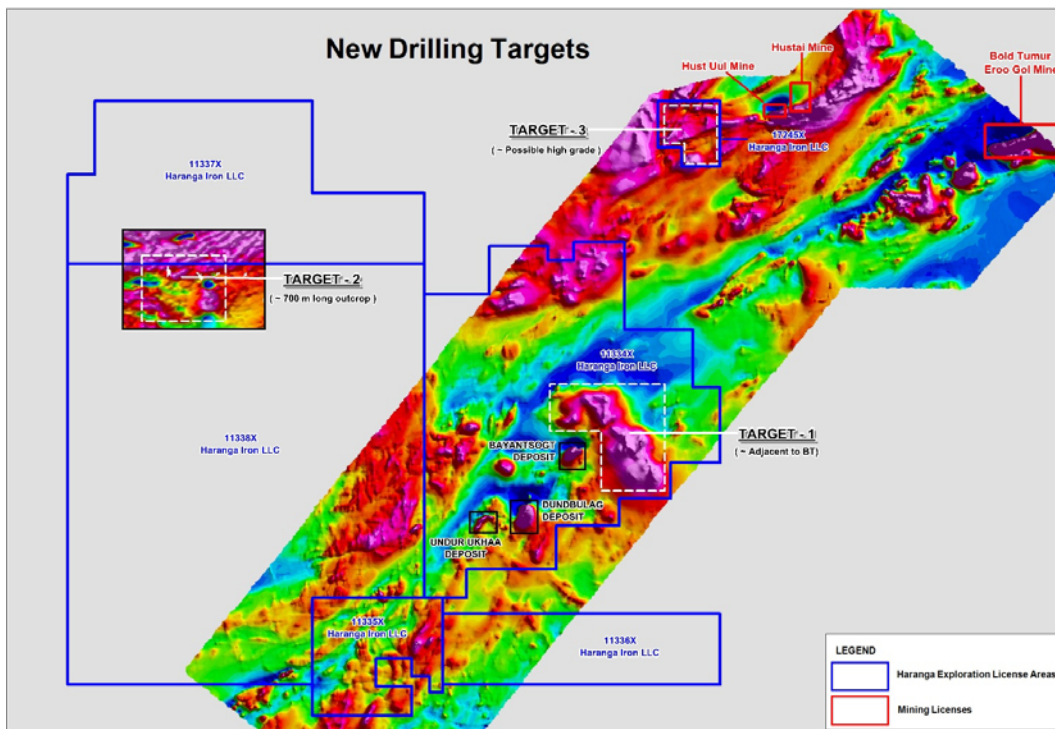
New Drilling Targets

Hustai Mine

Hust Uul Mine

Bold Tumur Eroo Gol Mine

TARGET - 3
( ~ Possible high grade )

17245X
Haranga Iron LLC

11337X
Haranga Iron LLC

TARGET - 2
( ~ 700 m long outcrop )

11334X
Haranga Iron LLC

TARGET - 1
( ~ Adjacent to BT)

11338X
Haranga Iron LLC

BAYANTSOGT DEPOSIT

DUNDBULAG DEPOSIT

UNDUR UKHAA DEPOSIT

11335X
Haranga Iron LLC

11336X
Haranga Iron LLC

LEGEND

Haranga Exploration License Areas

Mining Licenses